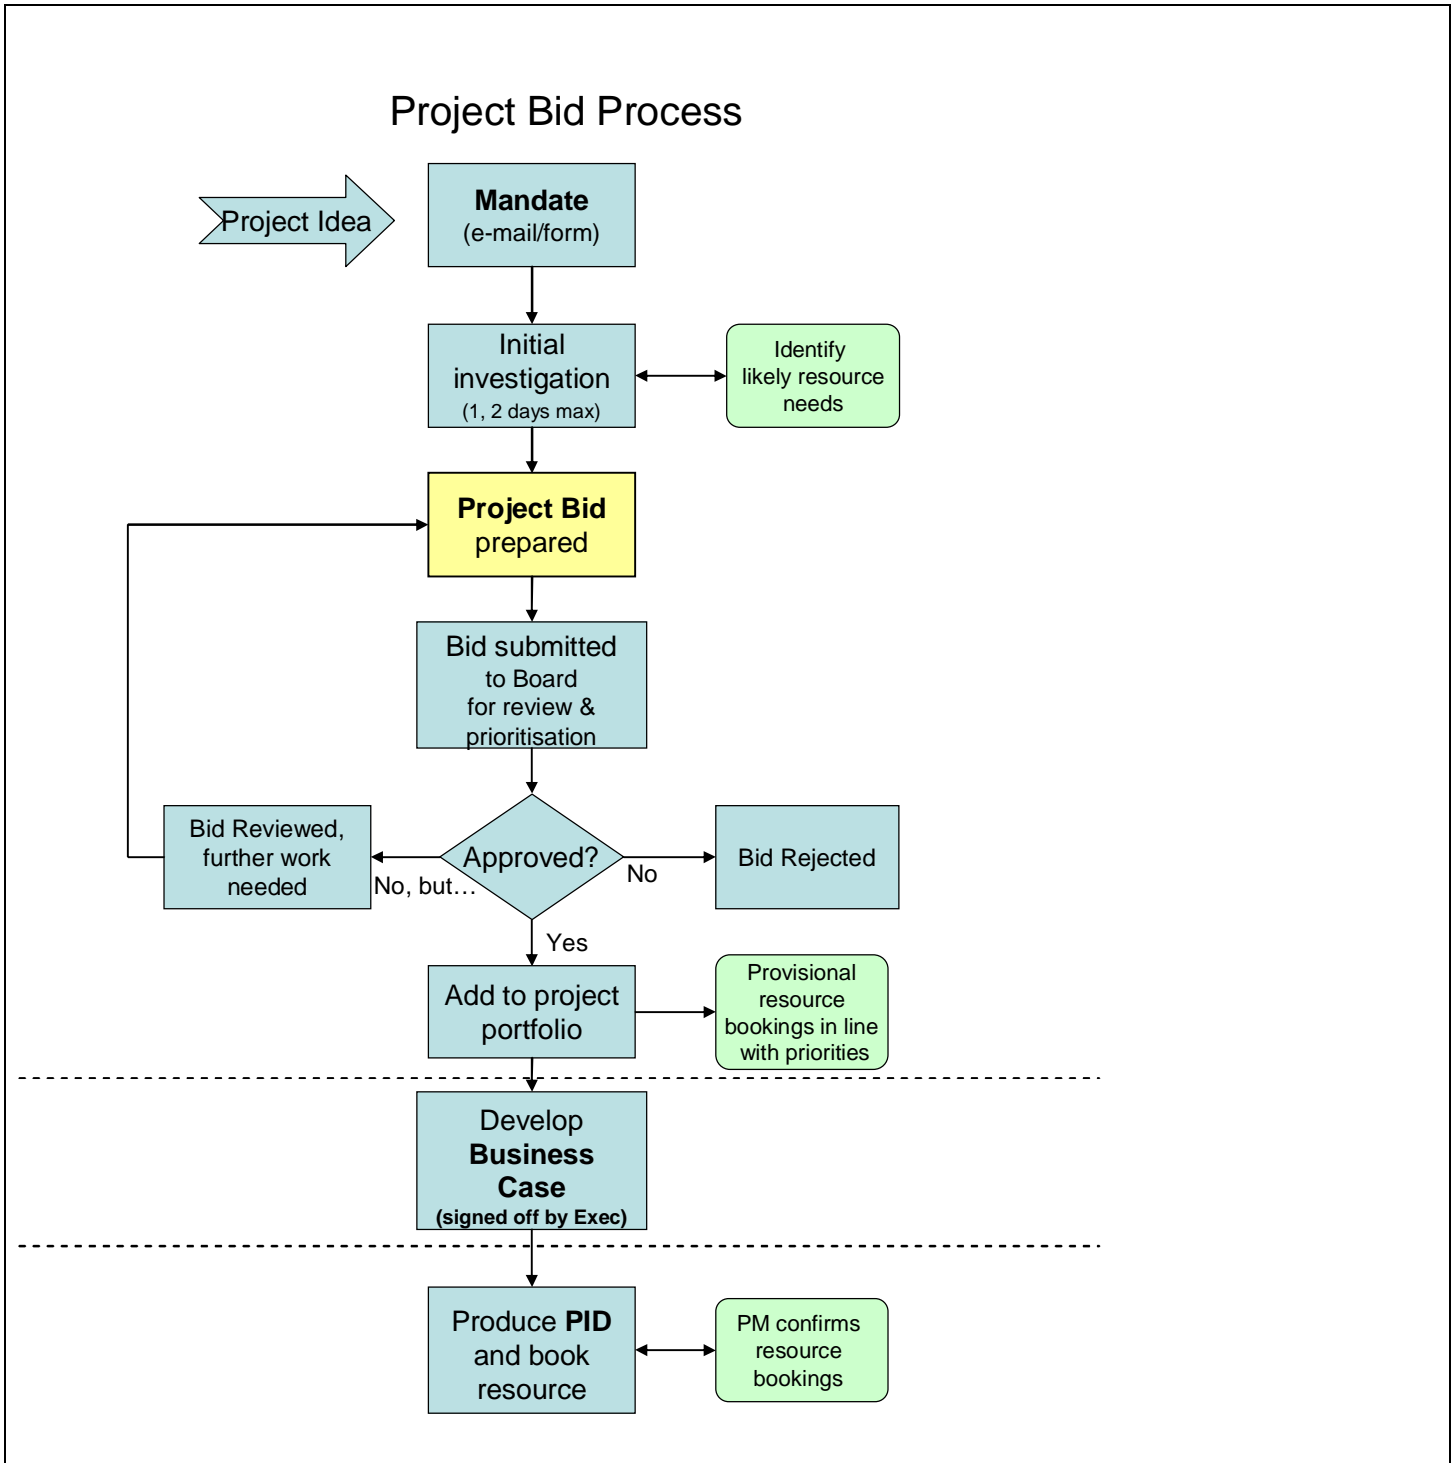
Project Bid Process

Project Idea

Mandate
(e-mail/form)

Initial investigation
(1, 2 days max)

Identify likely resource needs

Project Bid prepared

Bid submitted to Board for review & prioritisation

Bid Reviewed, further work needed

No, but…

Approved?

No

Bid Rejected

Yes

Add to project portfolio

Provisional resource bookings in line with priorities

Develop Business Case
(signed off by Exec)

Produce PID and book resource

PM confirms resource bookings